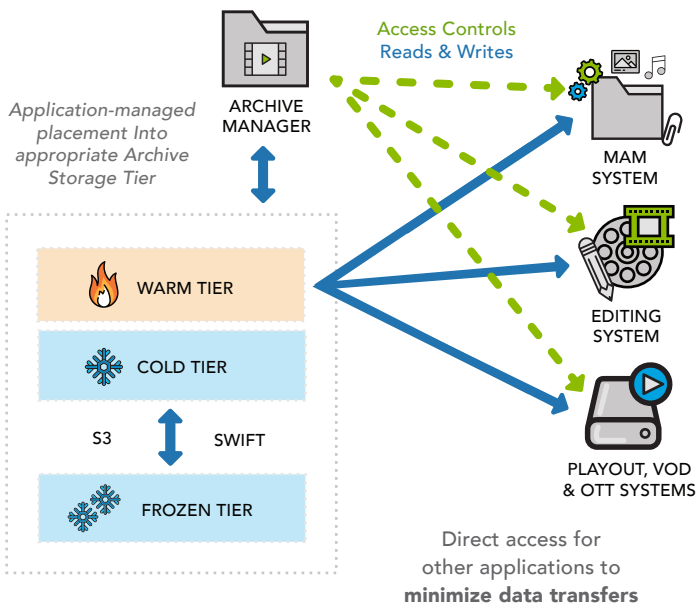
ARCHIVE MANAGER

Access Controls
Reads & Writes

Application-managed placement Into appropriate Archive Storage Tier

WARM TIER

COLD TIER

S3

SWIFT

FROZEN TIER

MAM SYSTEM

EDITING SYSTEM

PLAYOUT, VOD & OTT SYSTEMS

Direct access for other applications to **minimize data transfers**